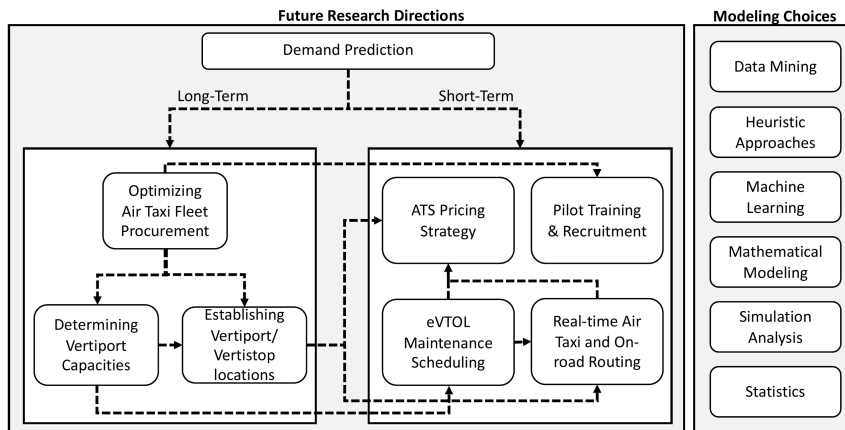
Future Research Directions

Demand Prediction

Long-Term

Short-Term

Optimizing Air Taxi Fleet Procurement

Determining Vertiport Capacities

Establishing Vertiport/ Vertistop locations

ATS Pricing Strategy

Pilot Training & Recruitment

eVTOL Maintenance Scheduling

Real-time Air Taxi and On-road Routing

Modeling Choices

Data Mining

Heuristic Approaches

Machine Learning

Mathematical Modeling

Simulation Analysis

Statistics